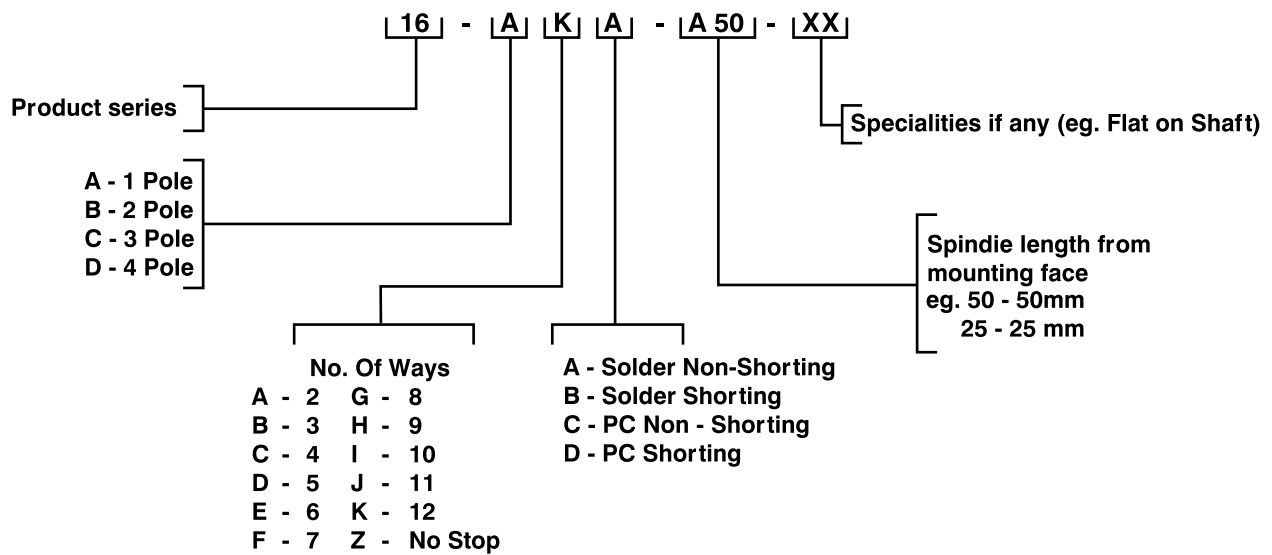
16 - A K A - A 50 - XX

Product series

Specialities if any (eg. Flat on Shaft)

A - 1 Pole
B - 2 Pole
C - 3 Pole
D - 4 Pole

Spindie length from mounting face
eg. 50 - 50mm
25 - 25 mm

No. Of Ways
A - 2 G - 8
B - 3 H - 9
C - 4 I - 10
D - 5 J - 11
E - 6 K - 12
F - 7 Z - No Stop

A - Solder Non-Shorting
B - Solder Shorting
C - PC Non - Shorting
D - PC Shorting